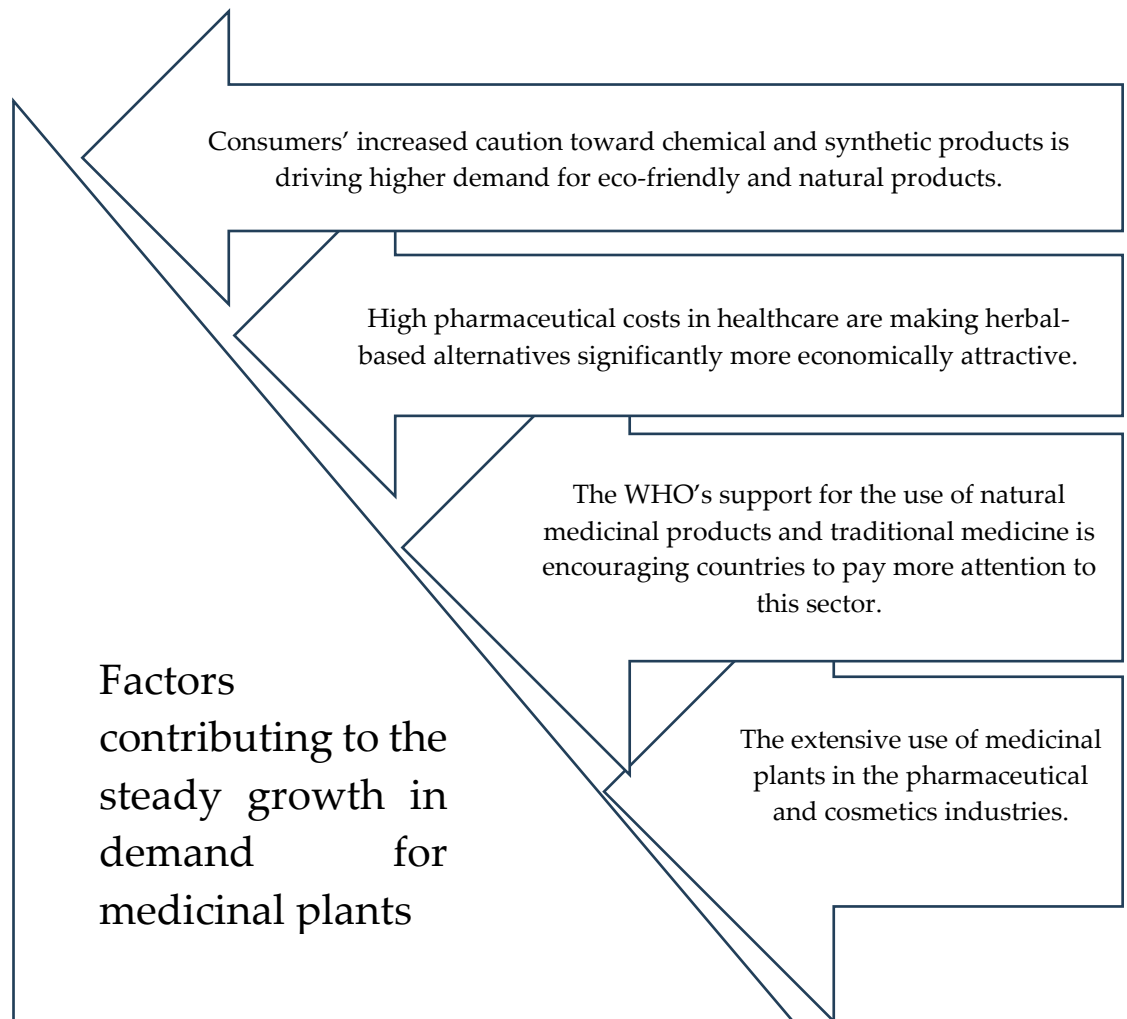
Consumers’ increased caution toward chemical and synthetic products is driving higher demand for eco-friendly and natural products.

High pharmaceutical costs in healthcare are making herbal-based alternatives significantly more economically attractive.

The WHO’s support for the use of natural medicinal products and traditional medicine is encouraging countries to pay more attention to this sector.

The extensive use of medicinal plants in the pharmaceutical and cosmetics industries.

Factors contributing to the steady growth in demand for medicinal plants